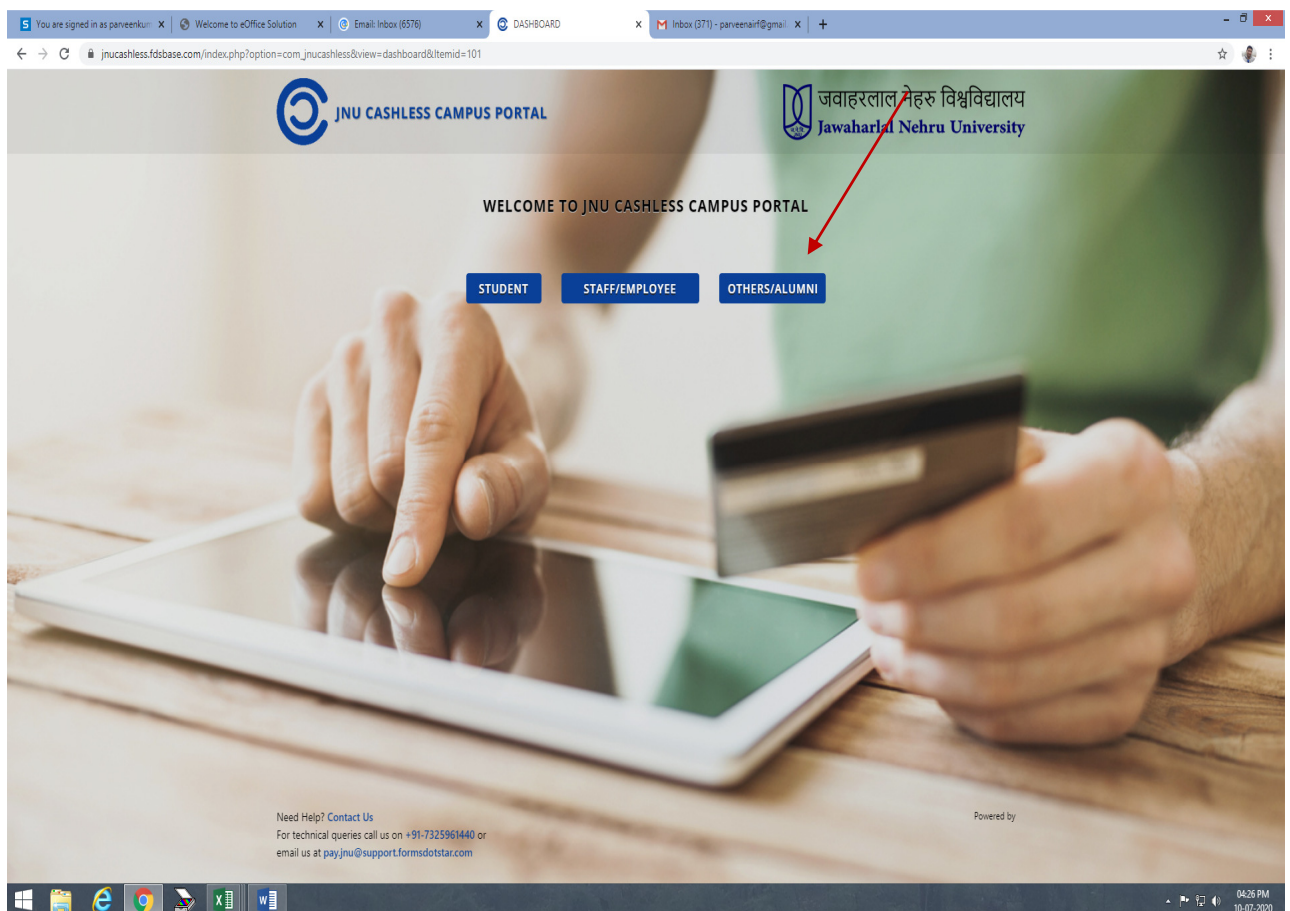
You are signed in as parveenkum ×
Welcome to eOffice Solution ×
Email: Inbox (6576) ×
DASHBOARD ×
Inbox (371) - parveenairf@gmail ×
+

jnucashless.fdsbase.com/index.php?option=com_jnucashless&view=dashboard&Itemid=101

JNU CASHLESS CAMPUS PORTAL

जवाहरलाल नेहरु विश्वविद्यालय
Jawaharlal Nehru University

WELCOME TO JNU CASHLESS CAMPUS PORTAL

STUDENT
STAFF/EMPLOYEE
OTHERS/ALUMNI

Need Help? Contact Us
For technical queries call us on +91-7325961440 or email us at pay.jnu@support.formsdotstar.com

Powered by

04:26 PM
10-07-2020